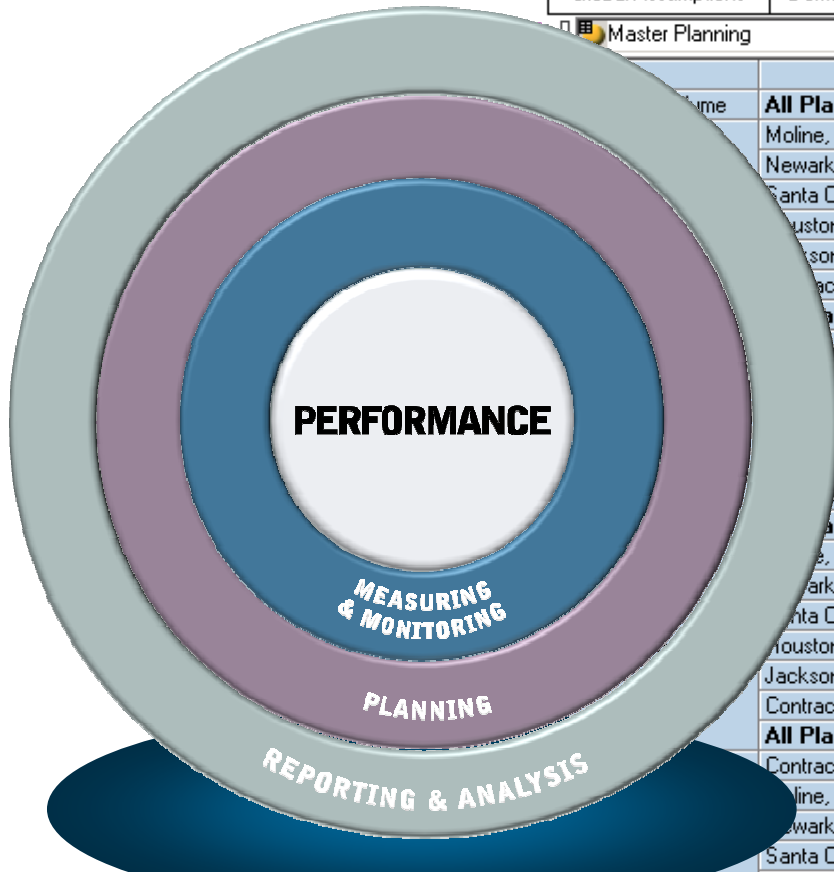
Master Planning

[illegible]ume | All Pla
Moline,
Newark
Santa C
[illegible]uston
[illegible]son
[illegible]ac

PERFORMANCE

MEASURING & MONITORING

PLANNING

REPORTING & ANALYSIS

All Pla
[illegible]e,
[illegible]ark
Santa C
Houston
Jackson
Contrac
All Pla
Contrac
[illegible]line,
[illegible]wark
Santa C